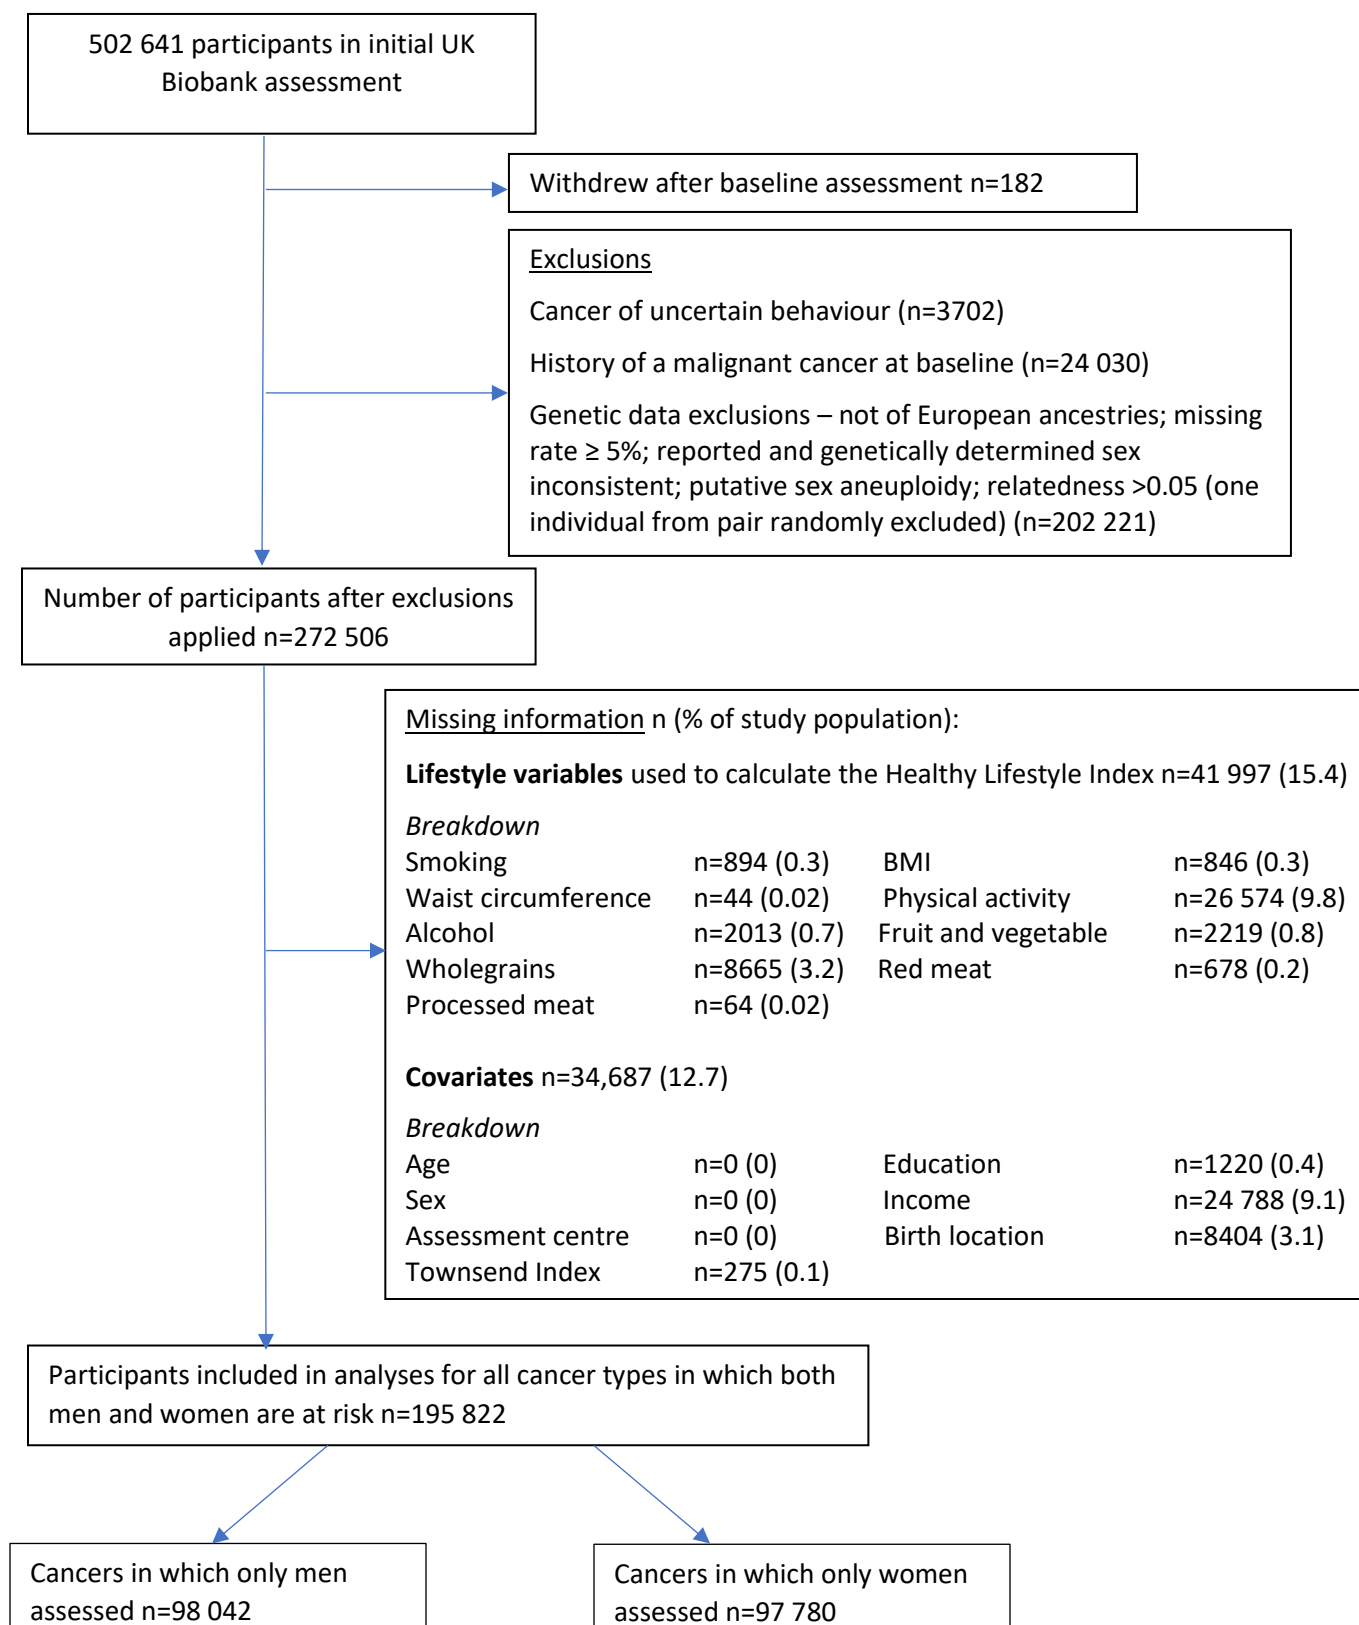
502 641 participants in initial UK Biobank assessment

Withdrew after baseline assessment n=182

Exclusions

Cancer of uncertain behaviour (n=3702)

History of a malignant cancer at baseline (n=24 030)

Genetic data exclusions – not of European ancestries; missing rate ≥ 5%; reported and genetically determined sex inconsistent; putative sex aneuploidy; relatedness >0.05 (one individual from pair randomly excluded) (n=202 221)

Number of participants after exclusions applied n=272 506

Missing information n (% of study population):

**Lifestyle variables** used to calculate the Healthy Lifestyle Index n=41 997 (15.4)

*Breakdown*

| | | | |
|---|---|---|---|
| Smoking | n=894 (0.3) | BMI | n=846 (0.3) |
| Waist circumference | n=44 (0.02) | Physical activity | n=26 574 (9.8) |
| Alcohol | n=2013 (0.7) | Fruit and vegetable | n=2219 (0.8) |
| Wholegrains | n=8665 (3.2) | Red meat | n=678 (0.2) |
| Processed meat | n=64 (0.02) | | |

**Covariates** n=34,687 (12.7)

*Breakdown*

| | | | |
|---|---|---|---|
| Age | n=0 (0) | Education | n=1220 (0.4) |
| Sex | n=0 (0) | Income | n=24 788 (9.1) |
| Assessment centre | n=0 (0) | Birth location | n=8404 (3.1) |
| Townsend Index | n=275 (0.1) | | |

Participants included in analyses for all cancer types in which both men and women are at risk n=195 822

Cancers in which only men assessed n=98 042

Cancers in which only women assessed n=97 780